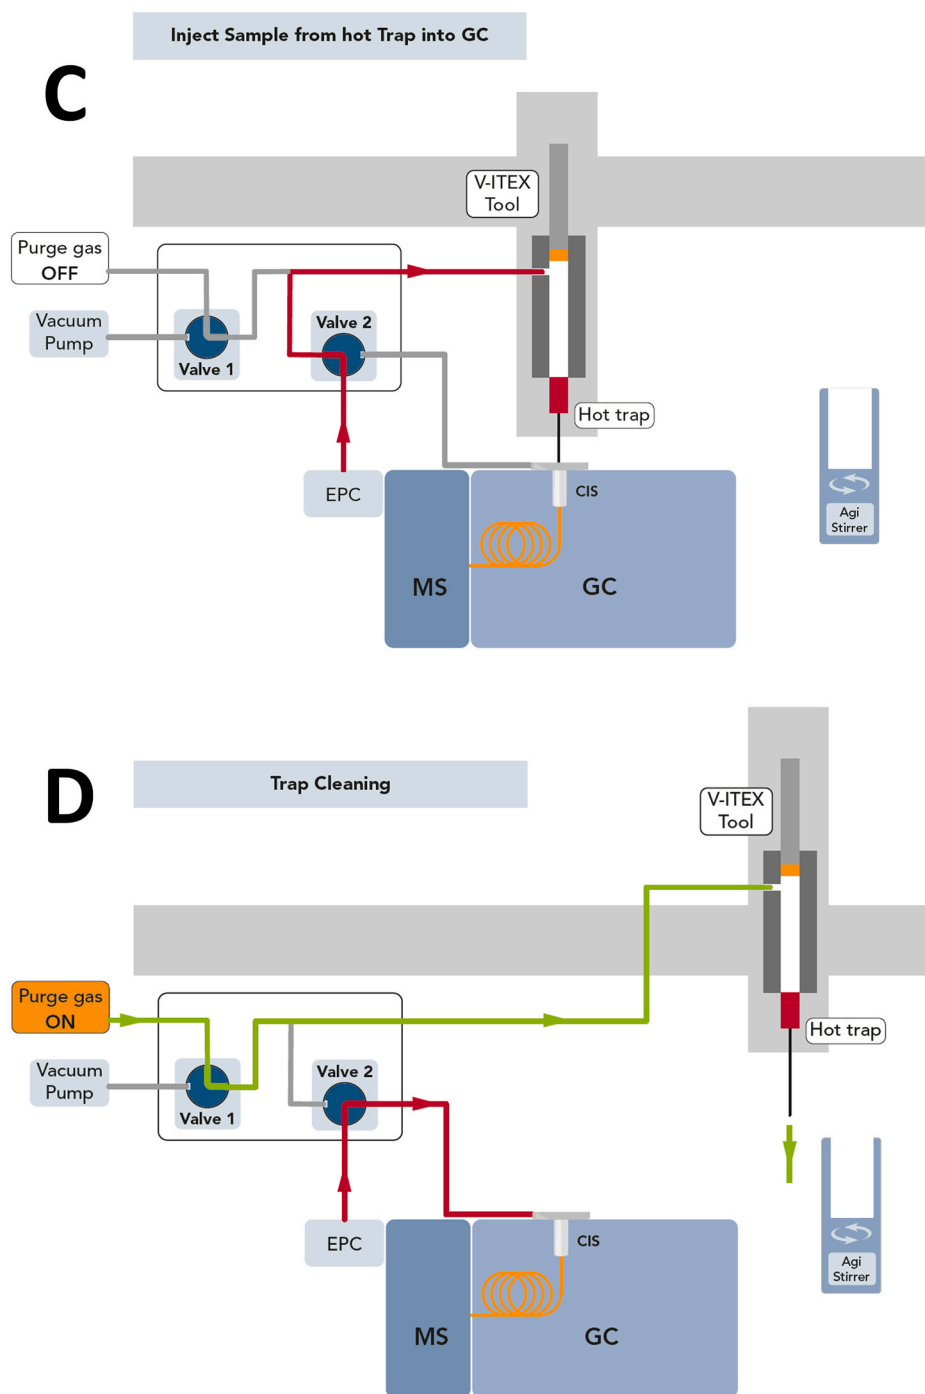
Inject Sample from hot Trap into GC

C

V-ITEX Tool

Purge gas OFF

Vacuum Pump

Valve 1

Valve 2

Hot trap

EPC

CIS

MS

GC

Agi Stirrer

D

Trap Cleaning

V-ITEX Tool

Purge gas ON

Vacuum Pump

Valve 1

Valve 2

Hot trap

EPC

CIS

MS

GC

Agi Stirrer